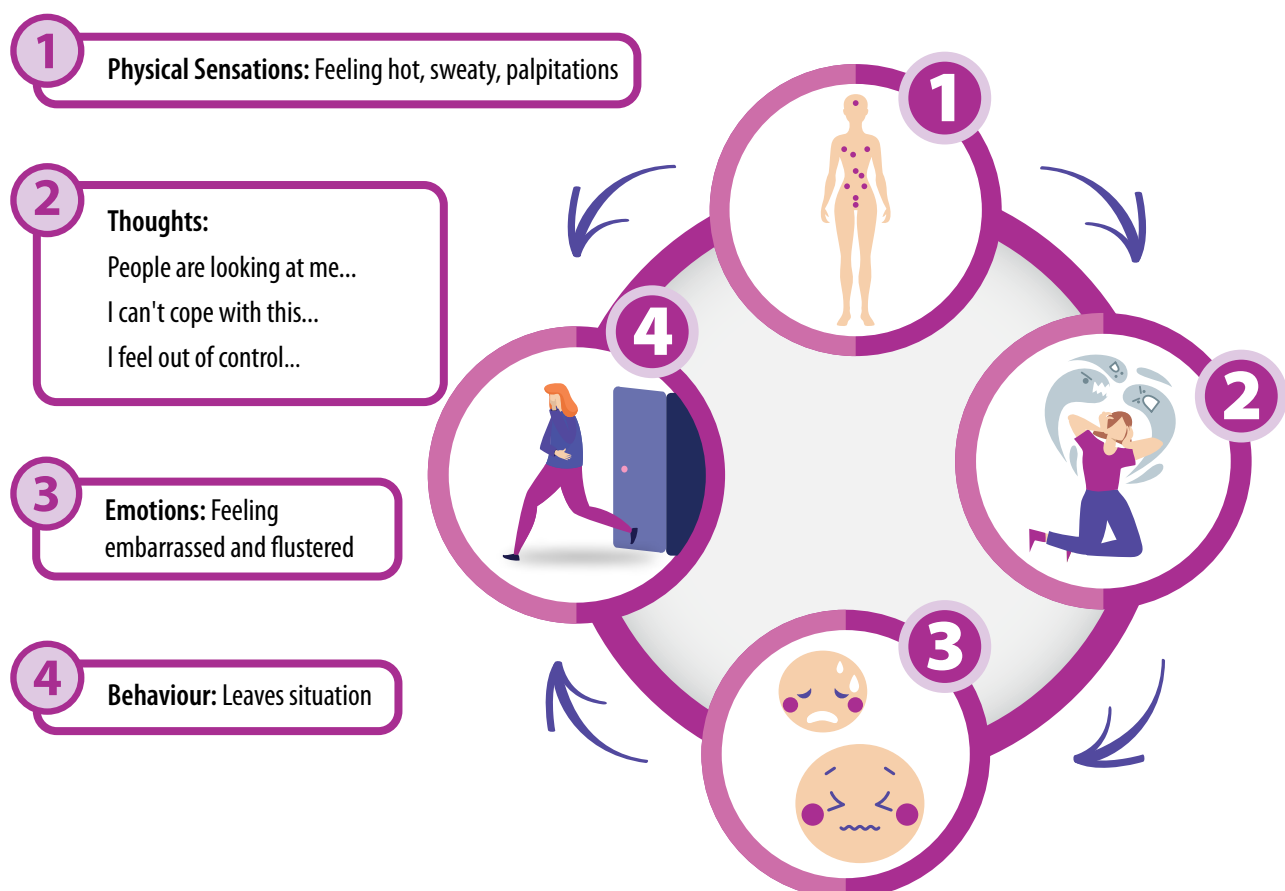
1 **Physical Sensations:** Feeling hot, sweaty, palpitations

2 **Thoughts:**
People are looking at me...
I can't cope with this...
I feel out of control...

3 **Emotions:** Feeling embarrassed and flustered

4 **Behaviour:** Leaves situation

1

2

3

4